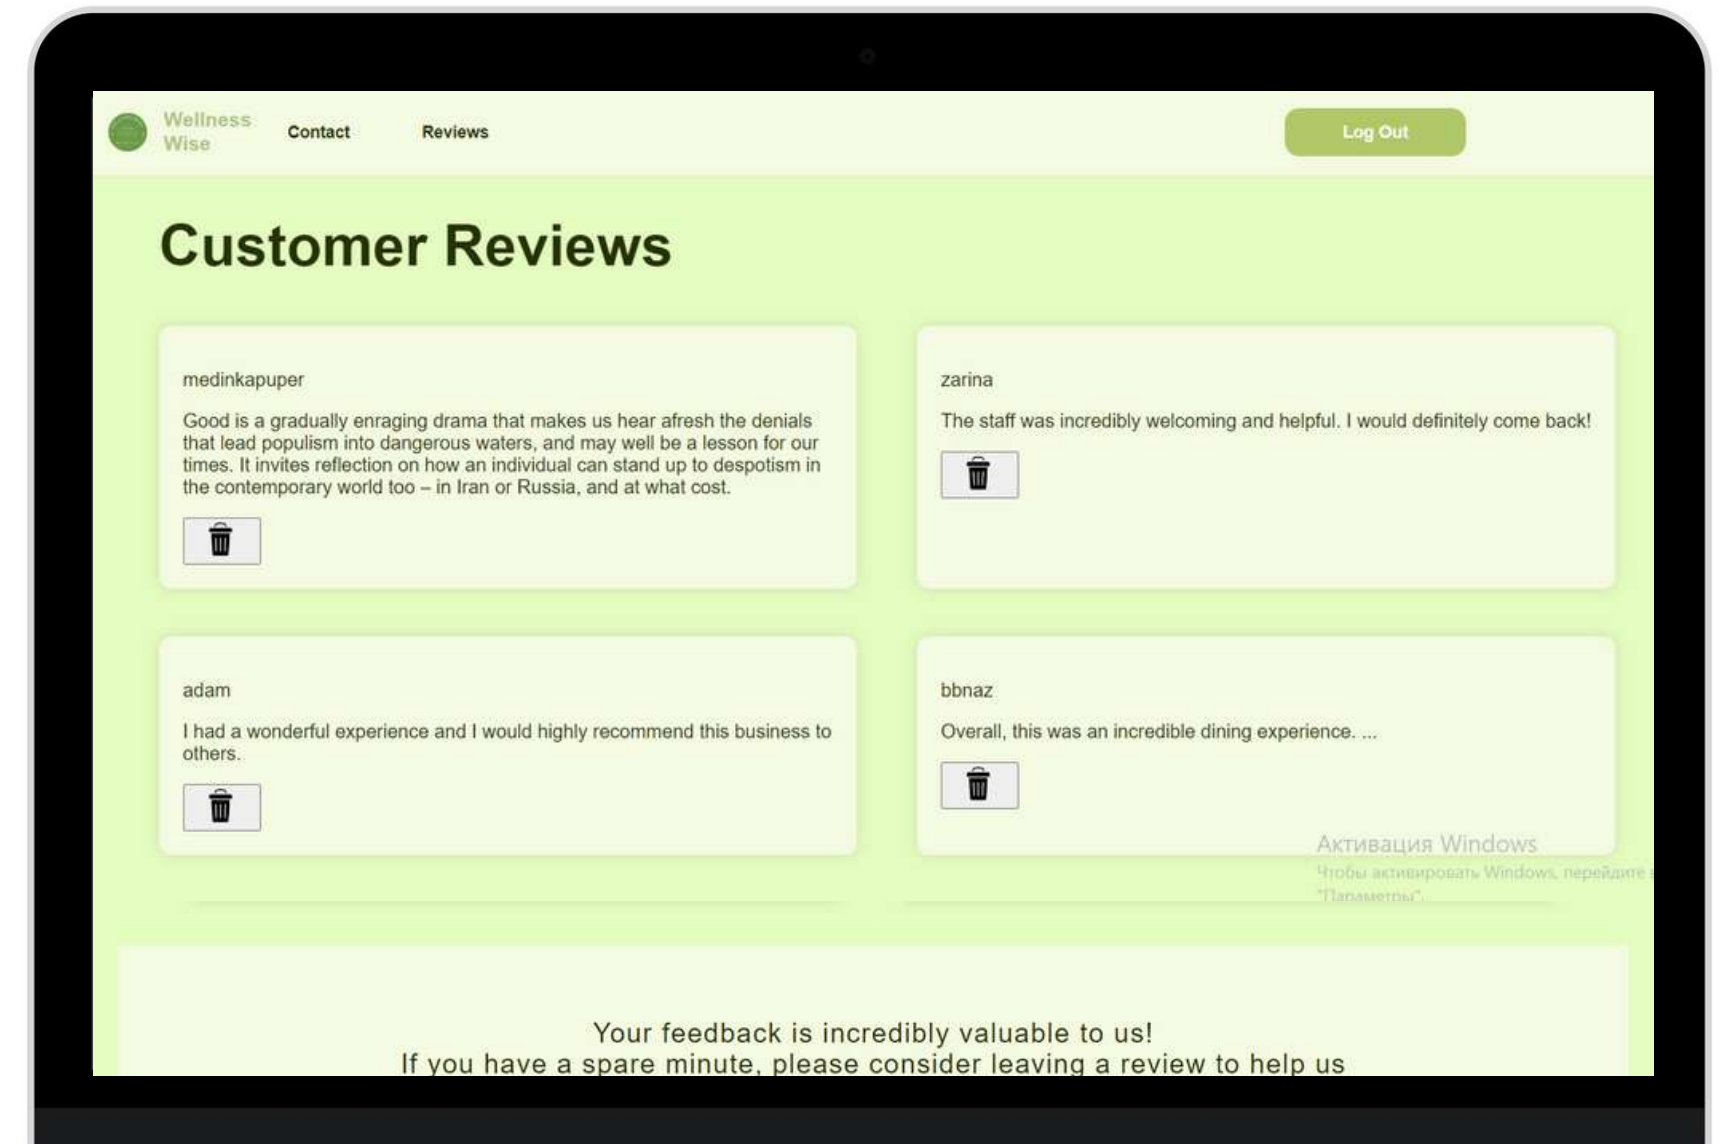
Wellness Wise

Contact

Reviews

Log Out

Customer Reviews

medinkapuper

Good is a gradually enraging drama that makes us hear afresh the denials that lead populism into dangerous waters, and may well be a lesson for our times. It invites reflection on how an individual can stand up to despotism in the contemporary world too – in Iran or Russia, and at what cost.

zarina

The staff was incredibly welcoming and helpful. I would definitely come back!

adam

I had a wonderful experience and I would highly recommend this business to others.

bbnaz

Overall, this was an incredible dining experience. ...

Активация Windows
Чтобы активировать Windows, перейдите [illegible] "Параметры".

Your feedback is incredibly valuable to us!
If you have a spare minute, please consider leaving a review to help us